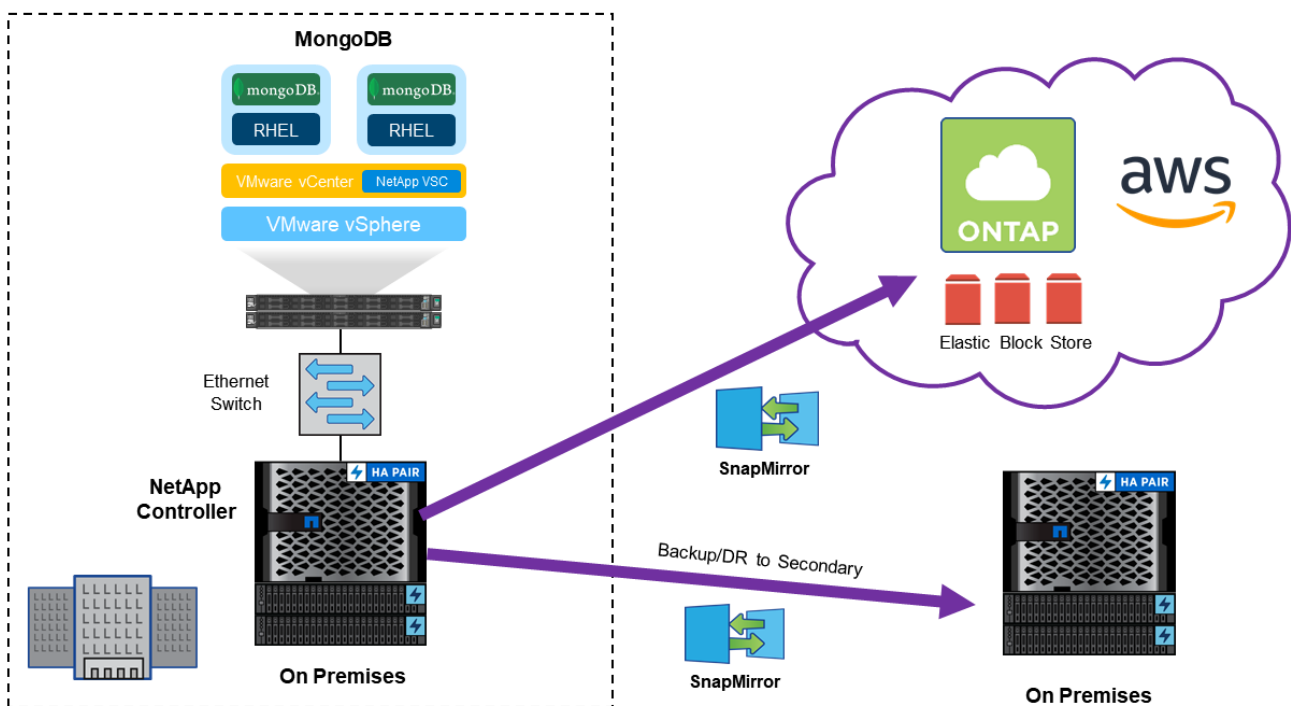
MongoDB

mongoDB.
RHEL

mongoDB.
RHEL

VMware vCenter NetApp VSC

VMware vSphere

Ethernet Switch

NetApp Controller

HA PAIR

On Premises

ONTAP

aws

Elastic Block Store

SnapMirror

Backup/DR to Secondary

SnapMirror

HA PAIR

On Premises